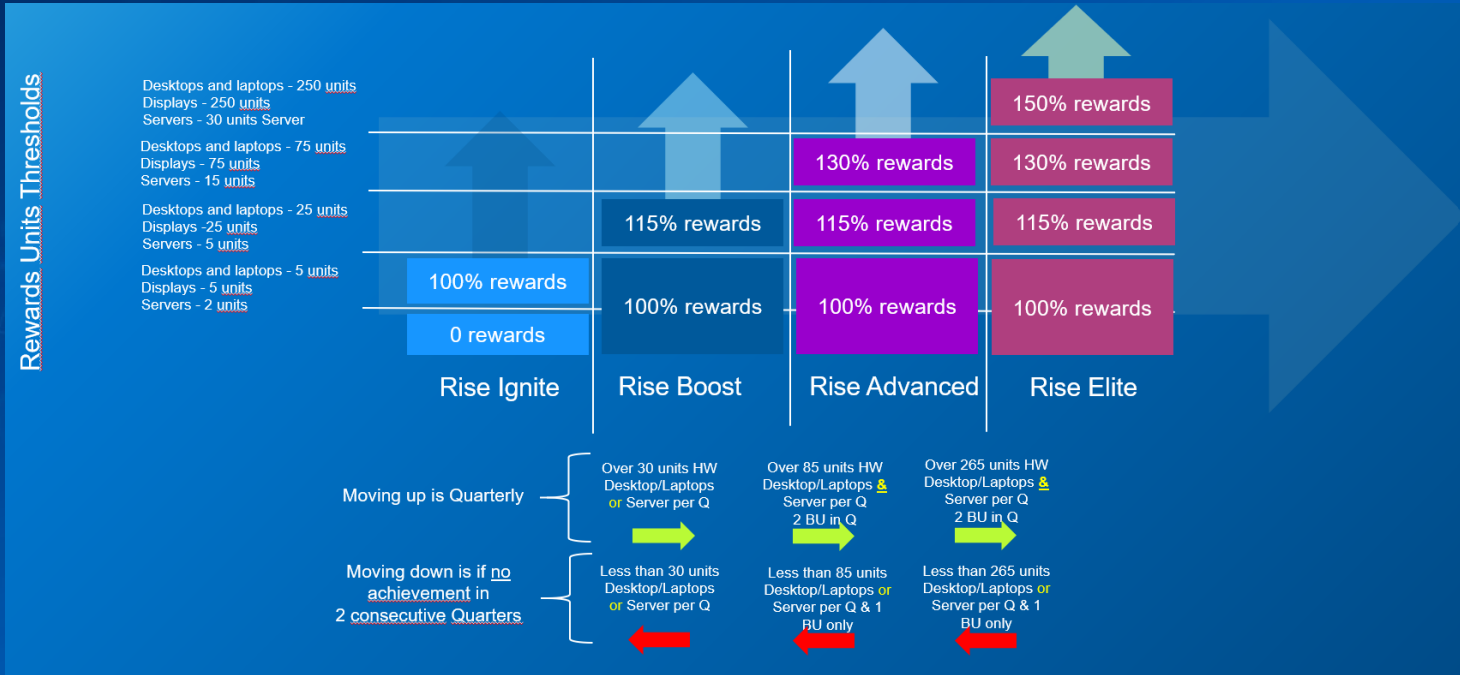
Rewards Units Thresholds

| | Rise Ignite | Rise Boost | Rise Advanced | Rise Elite |
|---|---|---|---|---|
| Desktops and laptops - 250 units<br>Displays - 250 units<br>Servers - 30 units Server | | | | 150% rewards |
| Desktops and laptops - 75 units<br>Displays - 75 units<br>Servers - 15 units | | | 130% rewards | 130% rewards |
| Desktops and laptops - 25 units<br>Displays -25 units<br>Servers - 5 units | | 115% rewards | 115% rewards | 115% rewards |
| Desktops and laptops - 5 units<br>Displays - 5 units<br>Servers - 2 units | 100% rewards | 100% rewards | 100% rewards | 100% rewards |
| | 0 rewards | | | |

Moving up is Quarterly

Over 30 units HW Desktop/Laptops or Server per Q

Over 85 units HW Desktop/Laptops & Server per Q 2 BU in Q

Over 265 units HW Desktop/Laptops & Server per Q 2 BU in Q

Moving down is if no achievement in 2 consecutive Quarters

Less than 30 units Desktop/Laptops or Server per Q

Less than 85 units Desktop/Laptops or Server per Q & 1 BU only

Less than 265 units Desktop/Laptops or Server per Q & 1 BU only